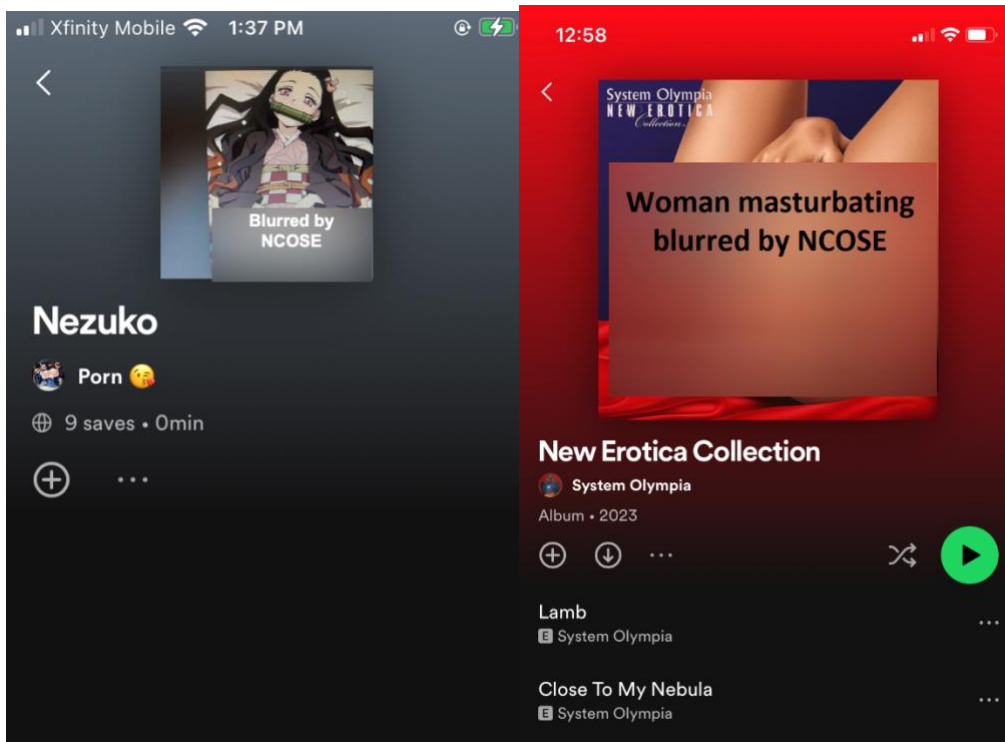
Xfinity Mobile 1:37 PM

Blurred by NCOSE

Nezuko

Porn 😘

9 saves • 0min

12:58

System Olympia
NEW EROTICA
Collection

Woman masturbating blurred by NCOSE

New Erotica Collection

System Olympia

Album • 2023

Lamb
E System Olympia

Close To My Nebula
E System Olympia